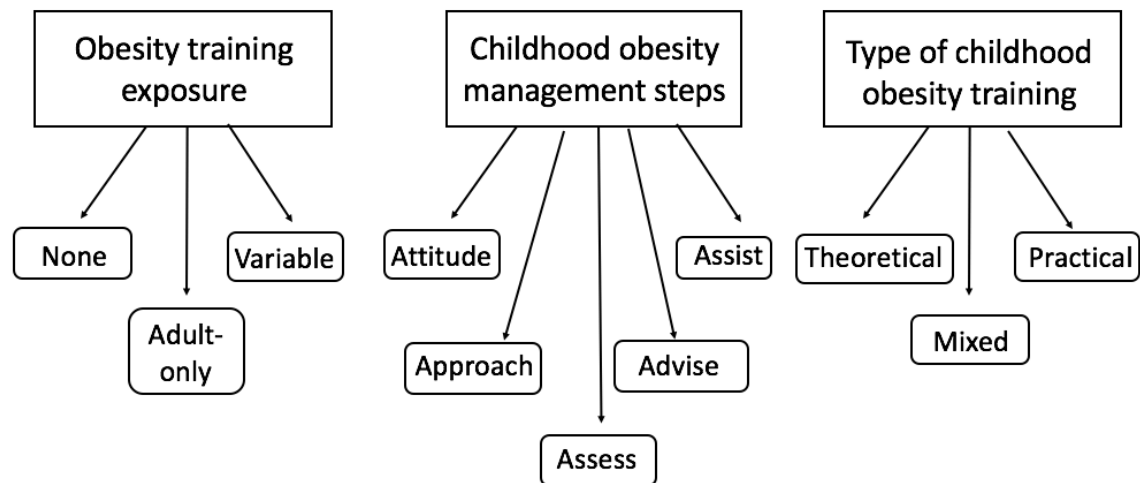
Obesity training exposure

None

Adult-only

Variable

Childhood obesity management steps

Attitude

Approach

Assess

Advise

Assist

Type of childhood obesity training

Theoretical

Mixed

Practical